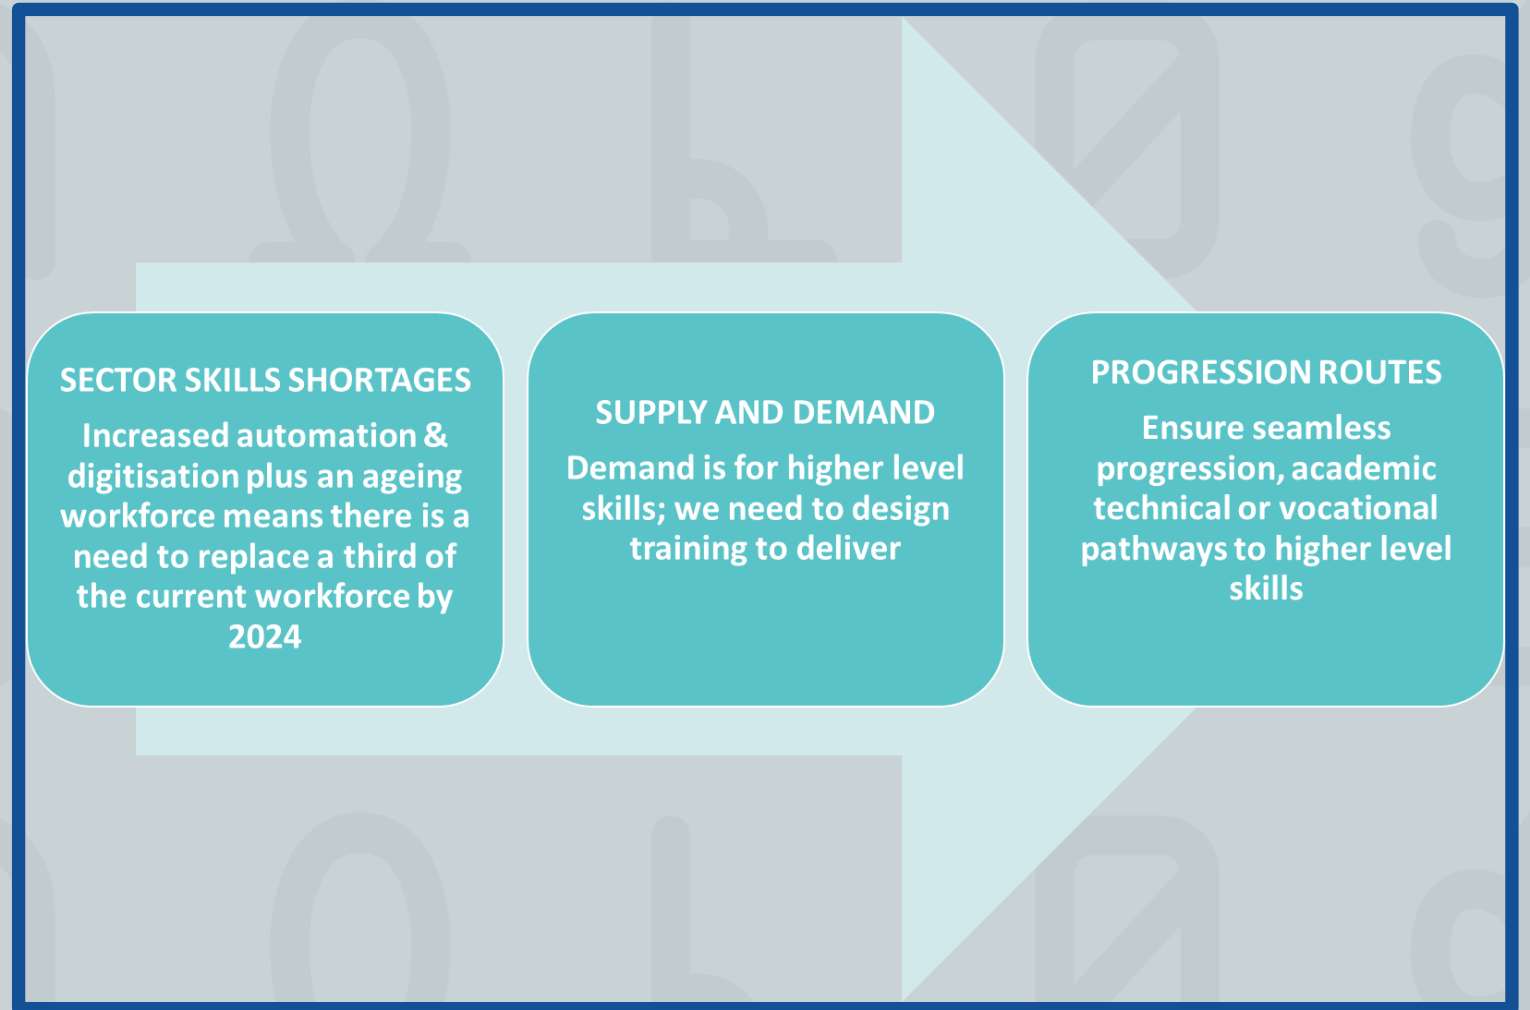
SECTOR SKILLS SHORTAGES

Increased automation & digitisation plus an ageing workforce means there is a need to replace a third of the current workforce by 2024

SUPPLY AND DEMAND

Demand is for higher level skills; we need to design training to deliver

PROGRESSION ROUTES

Ensure seamless progression, academic technical or vocational pathways to higher level skills